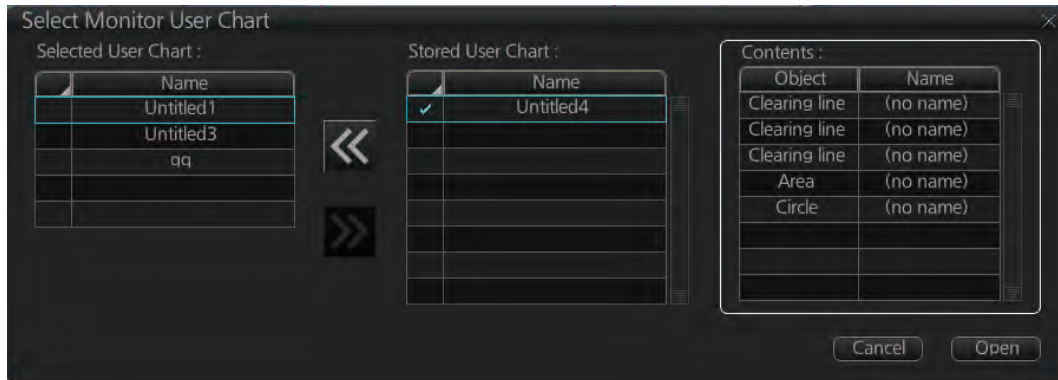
Select Monitor User Chart

Selected User Chart :

| | Name |
|---|---|
| | Untitled1 |
| | Untitled3 |
| | qq |
| | |
| | |

«

»

Stored User Chart :

| | Name |
|---|---|
| ✓ | Untitled4 |
| | |
| | |
| | |
| | |
| | |
| | |
| | |

Contents :

| Object | Name |
|---|---|
| Clearing line | (no name) |
| Clearing line | (no name) |
| Clearing line | (no name) |
| Area | (no name) |
| Circle | (no name) |
| | |
| | |
| | |

Cancel Open